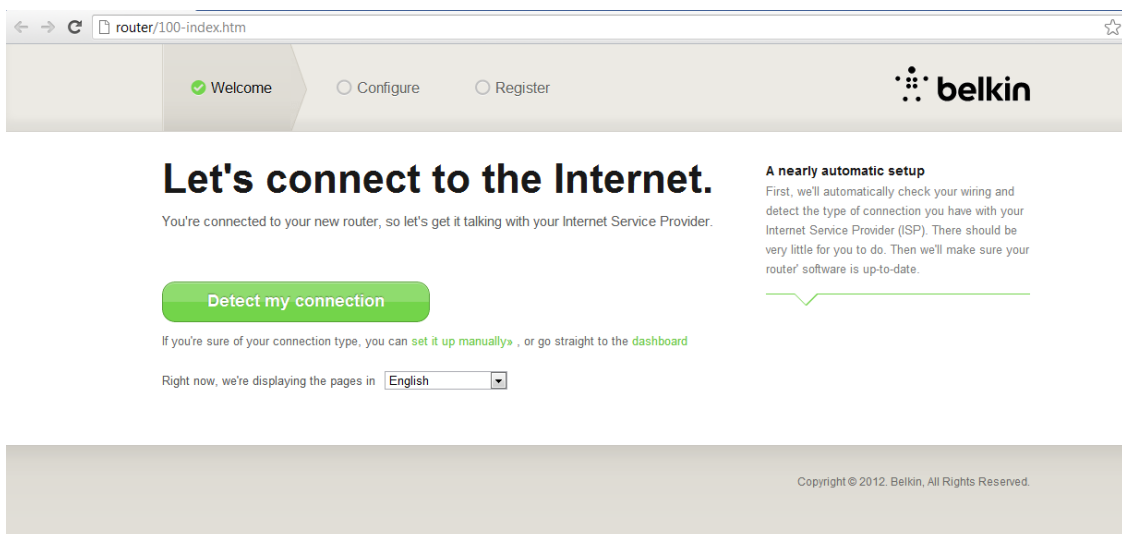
router/100-index.htm

Welcome
Configure
Register

belkin

Let's connect to the Internet.

You're connected to your new router, so let's get it talking with your Internet Service Provider.

A nearly automatic setup
First, we'll automatically check your wiring and detect the type of connection you have with your Internet Service Provider (ISP). There should be very little for you to do. Then we'll make sure your router' software is up-to-date.

Detect my connection

If you're sure of your connection type, you can set it up manually» , or go straight to the dashboard

Right now, we're displaying the pages in English

Copyright © 2012. Belkin, All Rights Reserved.